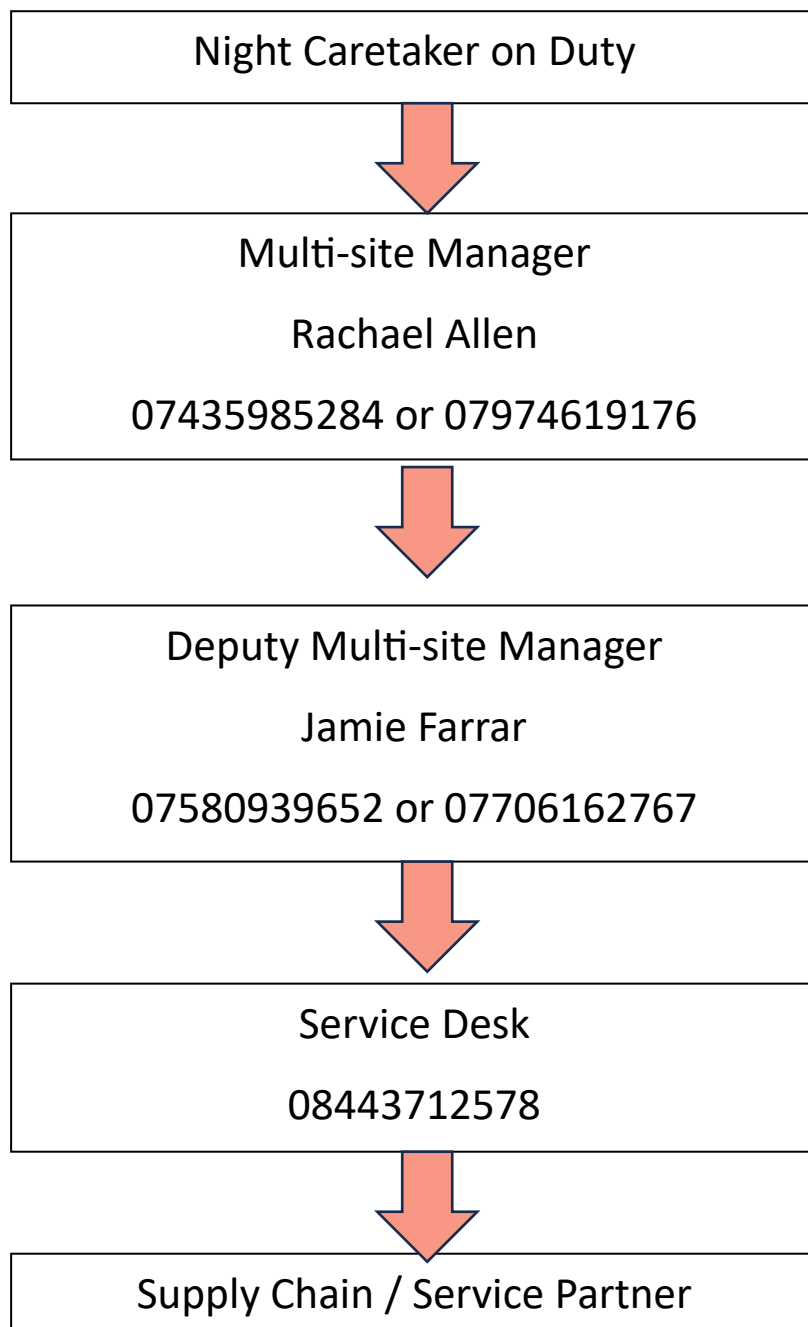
Night Caretaker on Duty

Multi-site Manager

Rachael Allen

07435985284 or 07974619176

Deputy Multi-site Manager

Jamie Farrar

07580939652 or 07706162767

Service Desk

08443712578

Supply Chain / Service Partner